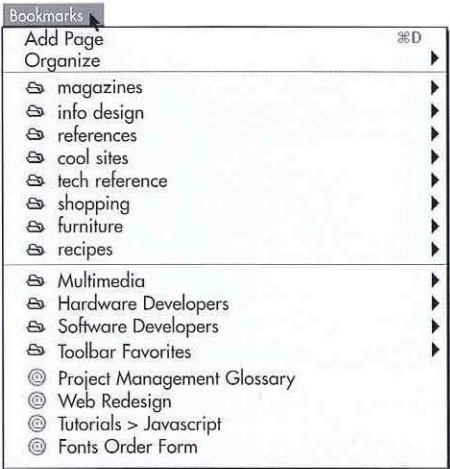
Bookmarks

Add Page ⌘D
Organize

magazines
info design
references
cool sites
tech reference
shopping
furniture
recipes

Multimedia
Hardware Developers
Software Developers
Toolbar Favorites
Project Management Glossary
Web Redesign
Tutorials > Javascript
Fonts Order Form